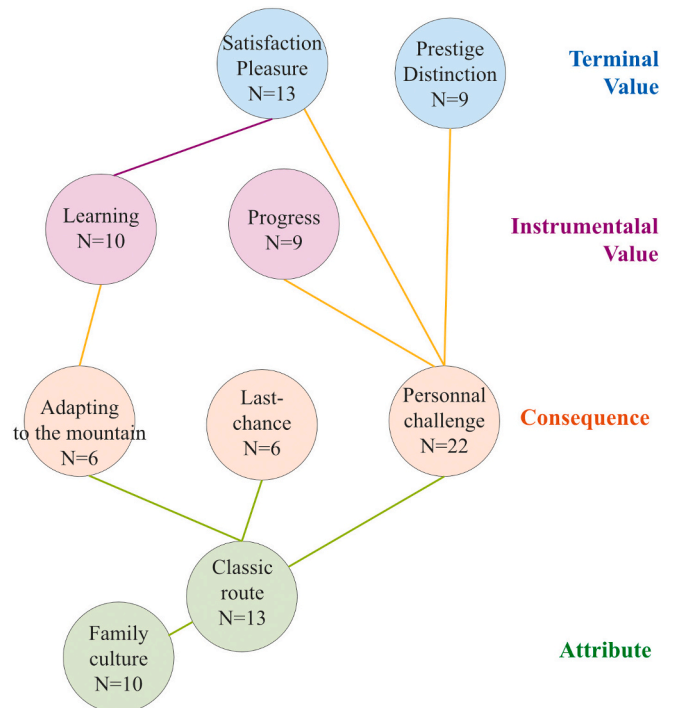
Satisfaction Pleasure N=13

Prestige Distinction N=9

Terminal Value

Learning N=10

Progress N=9

Instrumentalal Value

Adapting to the mountain N=6

Last-chance N=6

Personnal challenge N=22

Consequence

Classic route N=13

Family culture N=10

Attribute